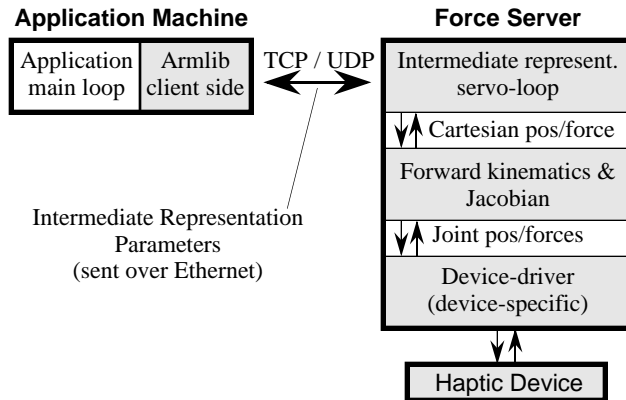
Application Machine

Application main loop

Armlib client side

TCP / UDP

Intermediate Representation Parameters (sent over Ethernet)

Force Server

Intermediate represent. servo-loop

Cartesian pos/force

Forward kinematics & Jacobian

Joint pos/forces

Device-driver (device-specific)

Haptic Device